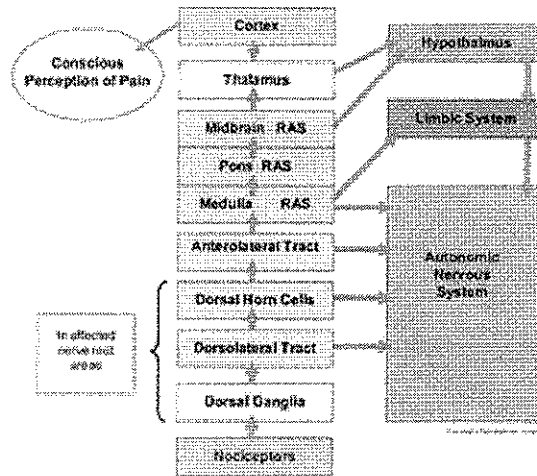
Cortex

Conscious Perception of Pain

Thalamus

Hypothalmus

Midbrain RAS

Limbic System

Pons RAS

Medulla RAS

Anterolateral Tract

Autonomic Nervous System

Dorsal Horn Cells

In affected nerve root areas

Dorsolateral Tract

Dorsal Ganglia

Nociceptors

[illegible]